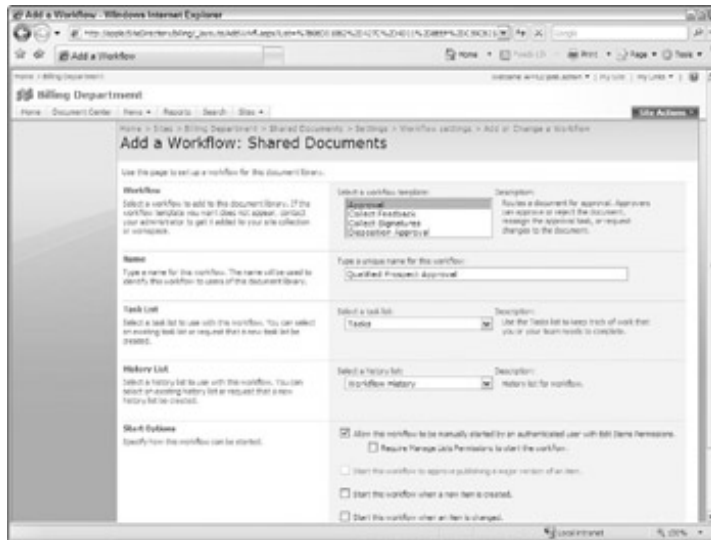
Add a Workflow - Windows Internet Explorer

http://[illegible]

Add a Workflow

Home · Billing Department

Billing Department

Home | Document Center | News | Reports | Search | Sites

Site Actions

Home > Sites > Billing Department > Shared Documents > Settings > Workflow settings > Add or Change a Workflow

Add a Workflow: Shared Documents

Use this page to set up a workflow for this document library.

Workflow
Select a workflow to add to this document library. If the workflow template you want does not appear, contact your administrator to get it added to your site collection or workspace.

Select a workflow template:
Approval
Collect Feedback
Collect Signatures
Disposition Approval

Description:
Routes a document for approval. Approvers can approve or reject the document, reassign the approval task, or request changes to the document.

Name
Type a name for this workflow. The name will be used to identify this workflow to users of this document library.

Type a unique name for this workflow:
Qualified Prospect Approval

Task List
Select a task list to use with this workflow. You can select an existing task list or request that a new task list be created.

Select a task list:
Tasks

Description:
Use the Tasks list to keep track of work that you or your team needs to complete.

History List
Select a history list to use with this workflow. You can select an existing history list or request that a new history list be created.

Select a history list:
Workflow History

Description:
History list for workflow.

Start Options
Specify how this workflow can be started.

Allow this workflow to be manually started by an authenticated user with Edit Items Permissions.

Require Manage Lists Permissions to start the workflow.

Start this workflow to approve publishing a major version of an item.

Start this workflow when a new item is created.

Start this workflow when an item is changed.

Local intranet

100%